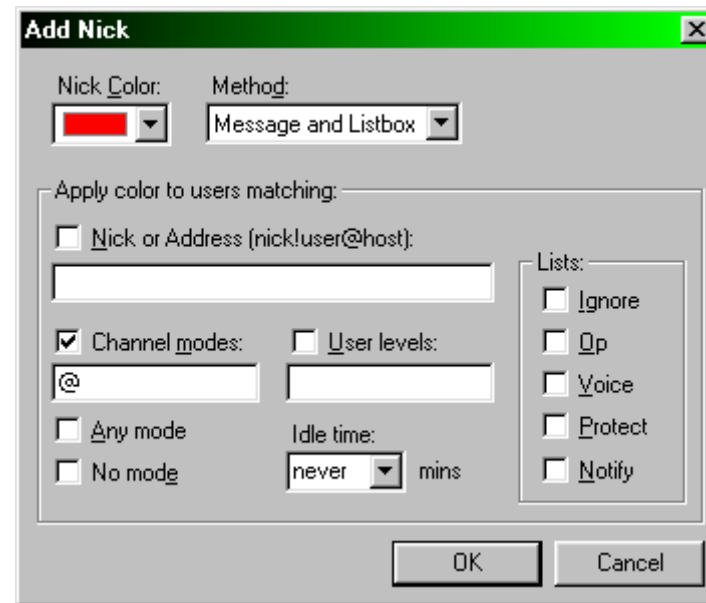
Add Nick

Nick Color:

Method:
Message and Listbox

Apply color to users matching:

Nick or Address (nick!user@host):

Lists:
Ignore
Op
Voice
Protect
Notify

Channel modes:
@

User levels:

Any mode

No mode

Idle time:
never
mins

OK

Cancel